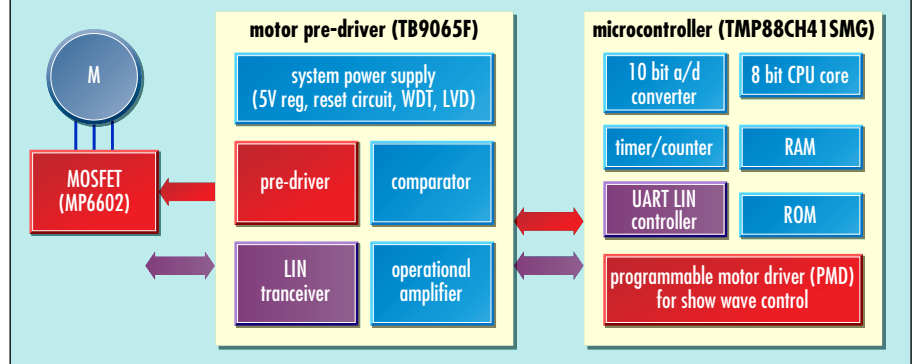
M

MOSFET (MP6602)

motor pre-driver (TB9065F)

system power supply (5V reg, reset circuit, WDT, LVD)

pre-driver

comparator

LIN tranceiver

operational amplifier

microcontroller (TMP88CH41SMG)

10 bit a/d converter

8 bit CPU core

timer/counter

RAM

UART LIN controller

ROM

programmable motor driver (PMD) for show wave control